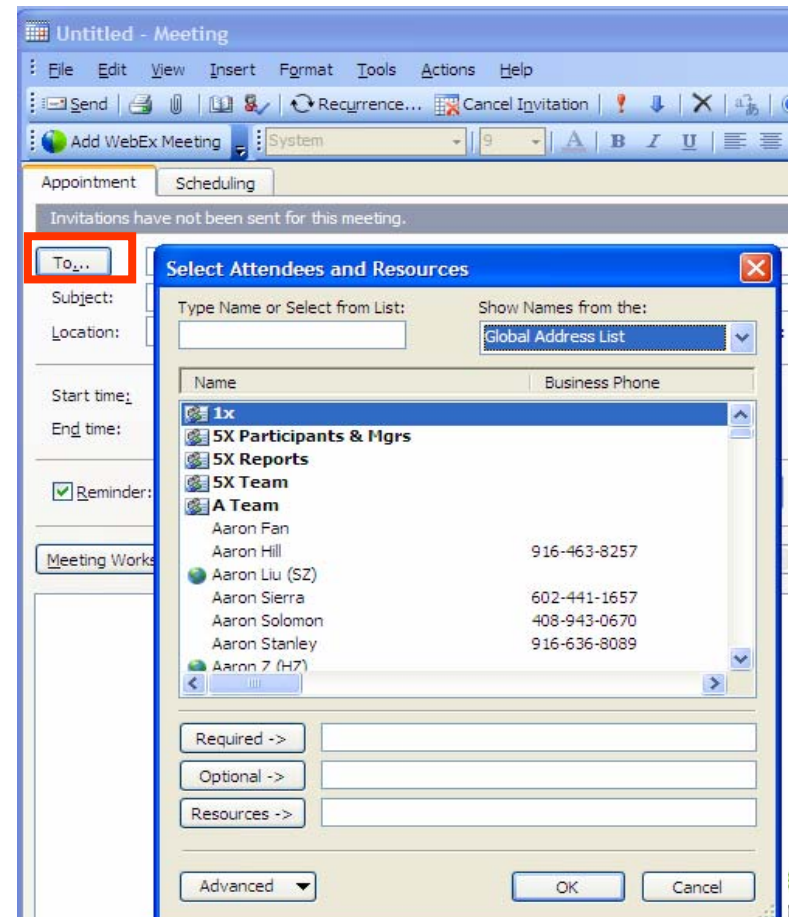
Untitled - Meeting

File Edit View Insert Format Tools Actions Help

Send | Recurrence... Cancel Invitation

Add WebEx Meeting | System | 9 | A | B I U

Appointment | Scheduling

Invitations have not been sent for this meeting.

To...
Subject:
Location:

Start time:
End time:

Reminder:

Meeting Works

Select Attendees and Resources

Type Name or Select from List:

Show Names from the:
Global Address List

| Name | Business Phone |
|---|---|
| 1x | |
| 5X Participants & Mgrs | |
| 5X Reports | |
| 5X Team | |
| A Team | |
| Aaron Fan | |
| Aaron Hill | 916-463-8257 |
| Aaron Liu (SZ) | |
| Aaron Sierra | 602-441-1657 |
| Aaron Solomon | 408-943-0670 |
| Aaron Stanley | 916-636-8089 |
| Aaron Z (HZ) | |

Required ->
Optional ->
Resources ->

Advanced
OK
Cancel